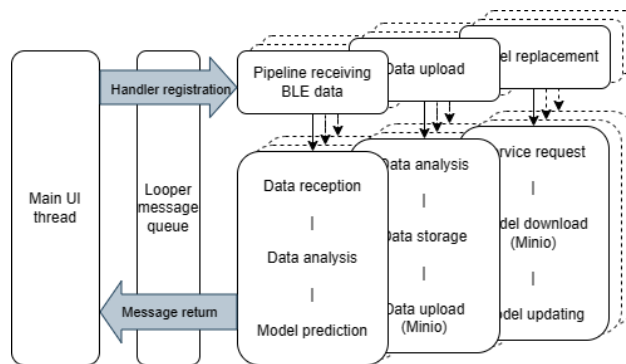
Main UI thread

Handler registration

Message return

Looper message queue

Pipeline receiving BLE data

Data upload

el replacement

Data reception

|

Data analysis

|

Model prediction

Data analysis

|

Data storage

|

Data upload (Minio)

rvice request

|

del download (Minio)

|

odel updating